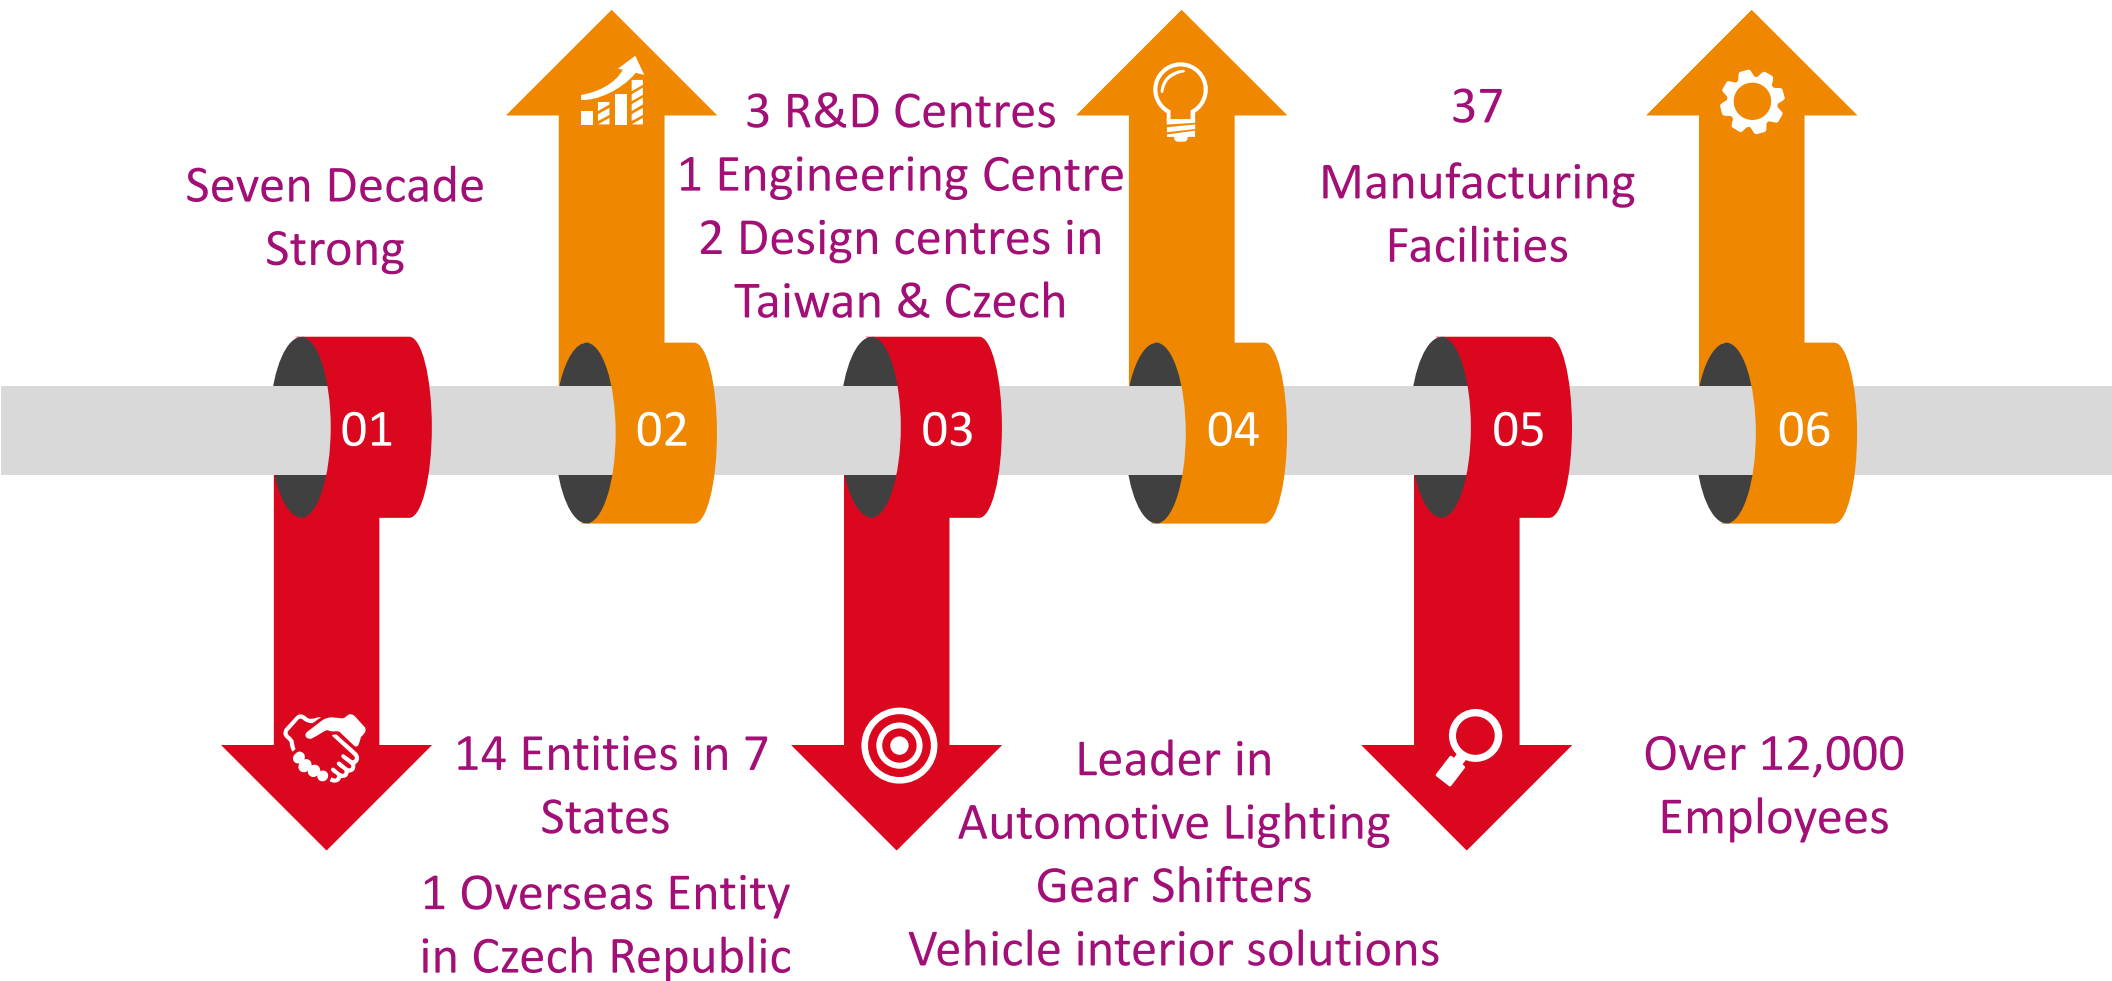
Seven Decade Strong

3 R&D Centres
1 Engineering Centre
2 Design centres in Taiwan & Czech

37
Manufacturing Facilities

01

02

03

04

05

06

14 Entities in 7 States

1 Overseas Entity in Czech Republic

Leader in
Automotive Lighting
Gear Shifters
Vehicle interior solutions

Over 12,000 Employees